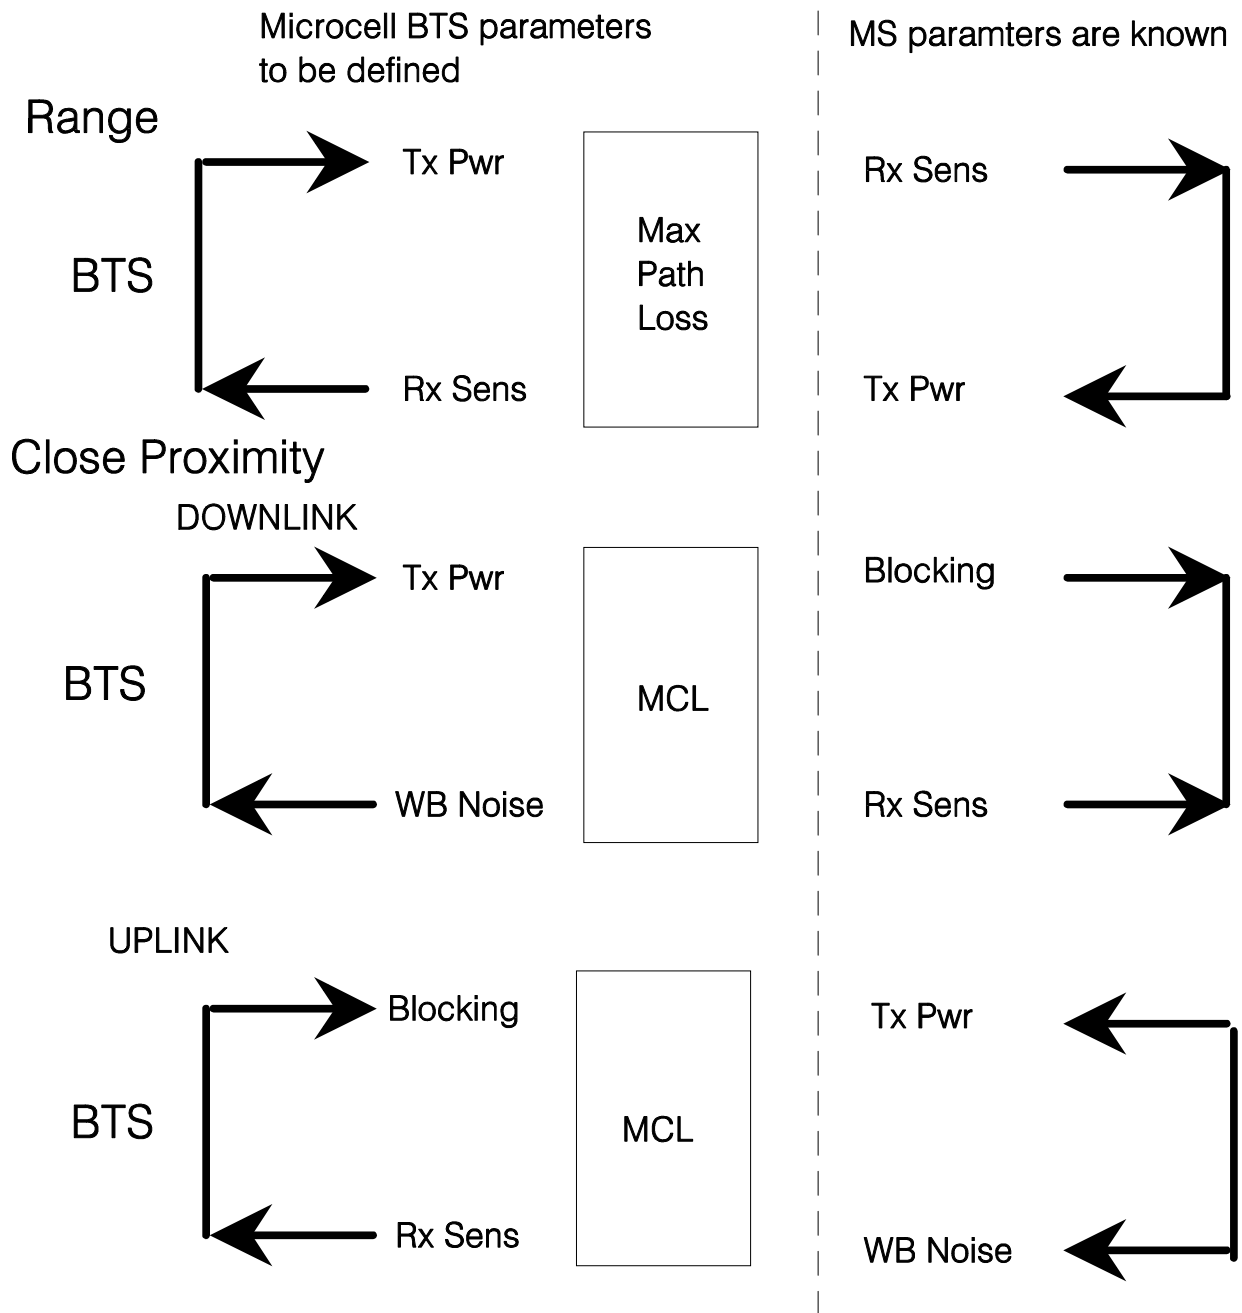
Microcell BTS parameters to be defined

MS paramters are known

Range

BTS

Tx Pwr

Rx Sens

Max Path Loss

Rx Sens

Tx Pwr

Close Proximity

DOWNLINK

BTS

Tx Pwr

WB Noise

MCL

Blocking

Rx Sens

UPLINK

BTS

Blocking

Rx Sens

MCL

Tx Pwr

WB Noise